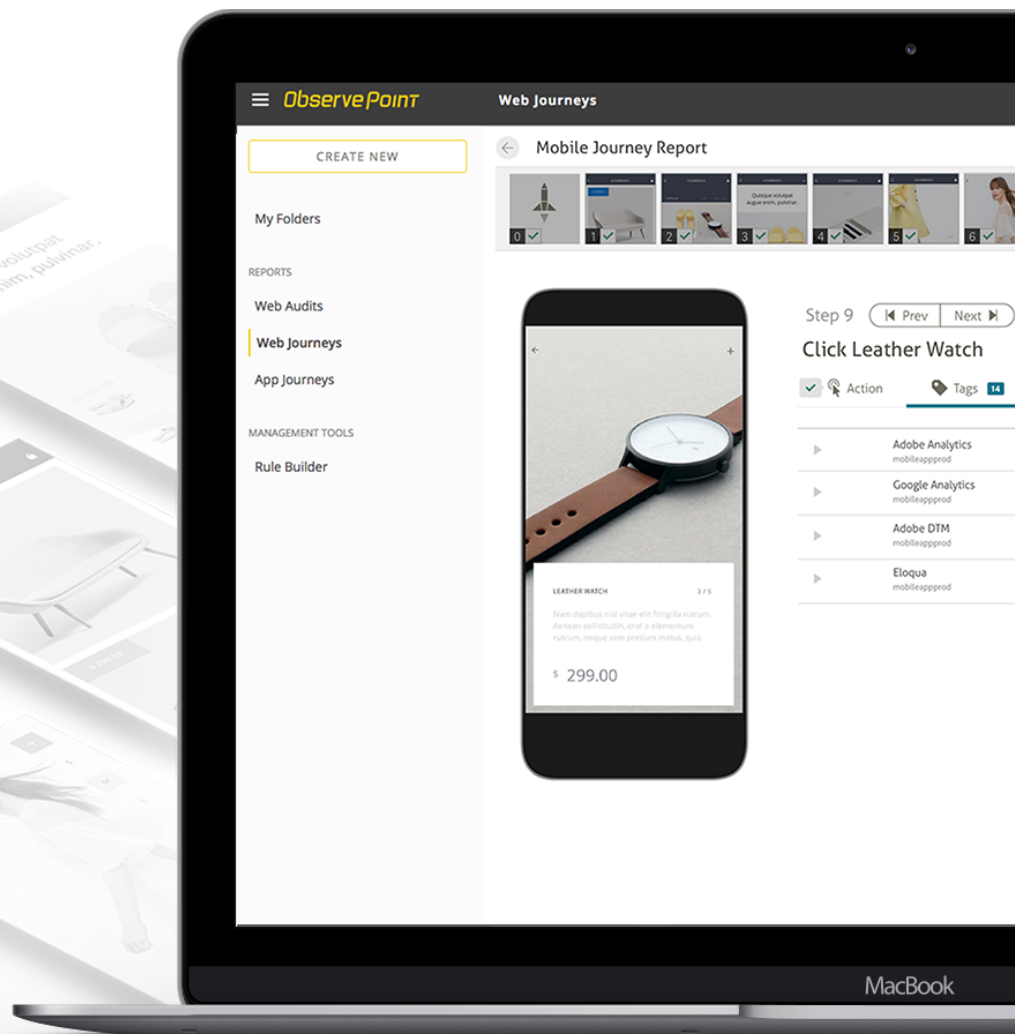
ObservePoint
Web Journeys

CREATE NEW

My Folders

REPORTS
Web Audits
Web Journeys
App Journeys

MANAGEMENT TOOLS
Rule Builder

Mobile Journey Report

0 1 2 3 4 5 6

LEATHER WATCH 3 / 5
Nam dapibus nisl vitae elit fringilla rutrum. Aenean sollicitudin, erat a elementum rutrum, neque sem pretium metus, quis
$ 299.00

Step 9 Prev Next
Click Leather Watch
Action Tags 14

Adobe Analytics
mobileappprod
Google Analytics
mobileappprod
Adobe DTM
mobileappprod
Eloqua
mobileappprod

MacBook